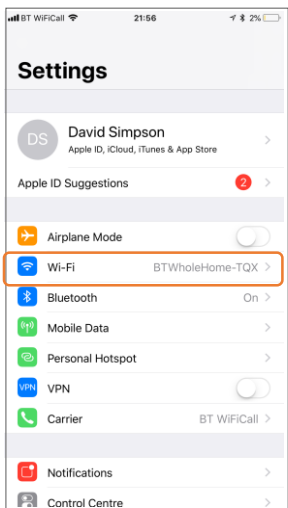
BT WiFiCall
21:56
2%

Settings

DS
David Simpson
Apple ID, iCloud, iTunes & App Store

Apple ID Suggestions
2

Airplane Mode

Wi-Fi
BTWholeHome-TQX

Bluetooth
On

Mobile Data

Personal Hotspot

VPN
VPN

Carrier
BT WiFiCall

Notifications

Control Centre